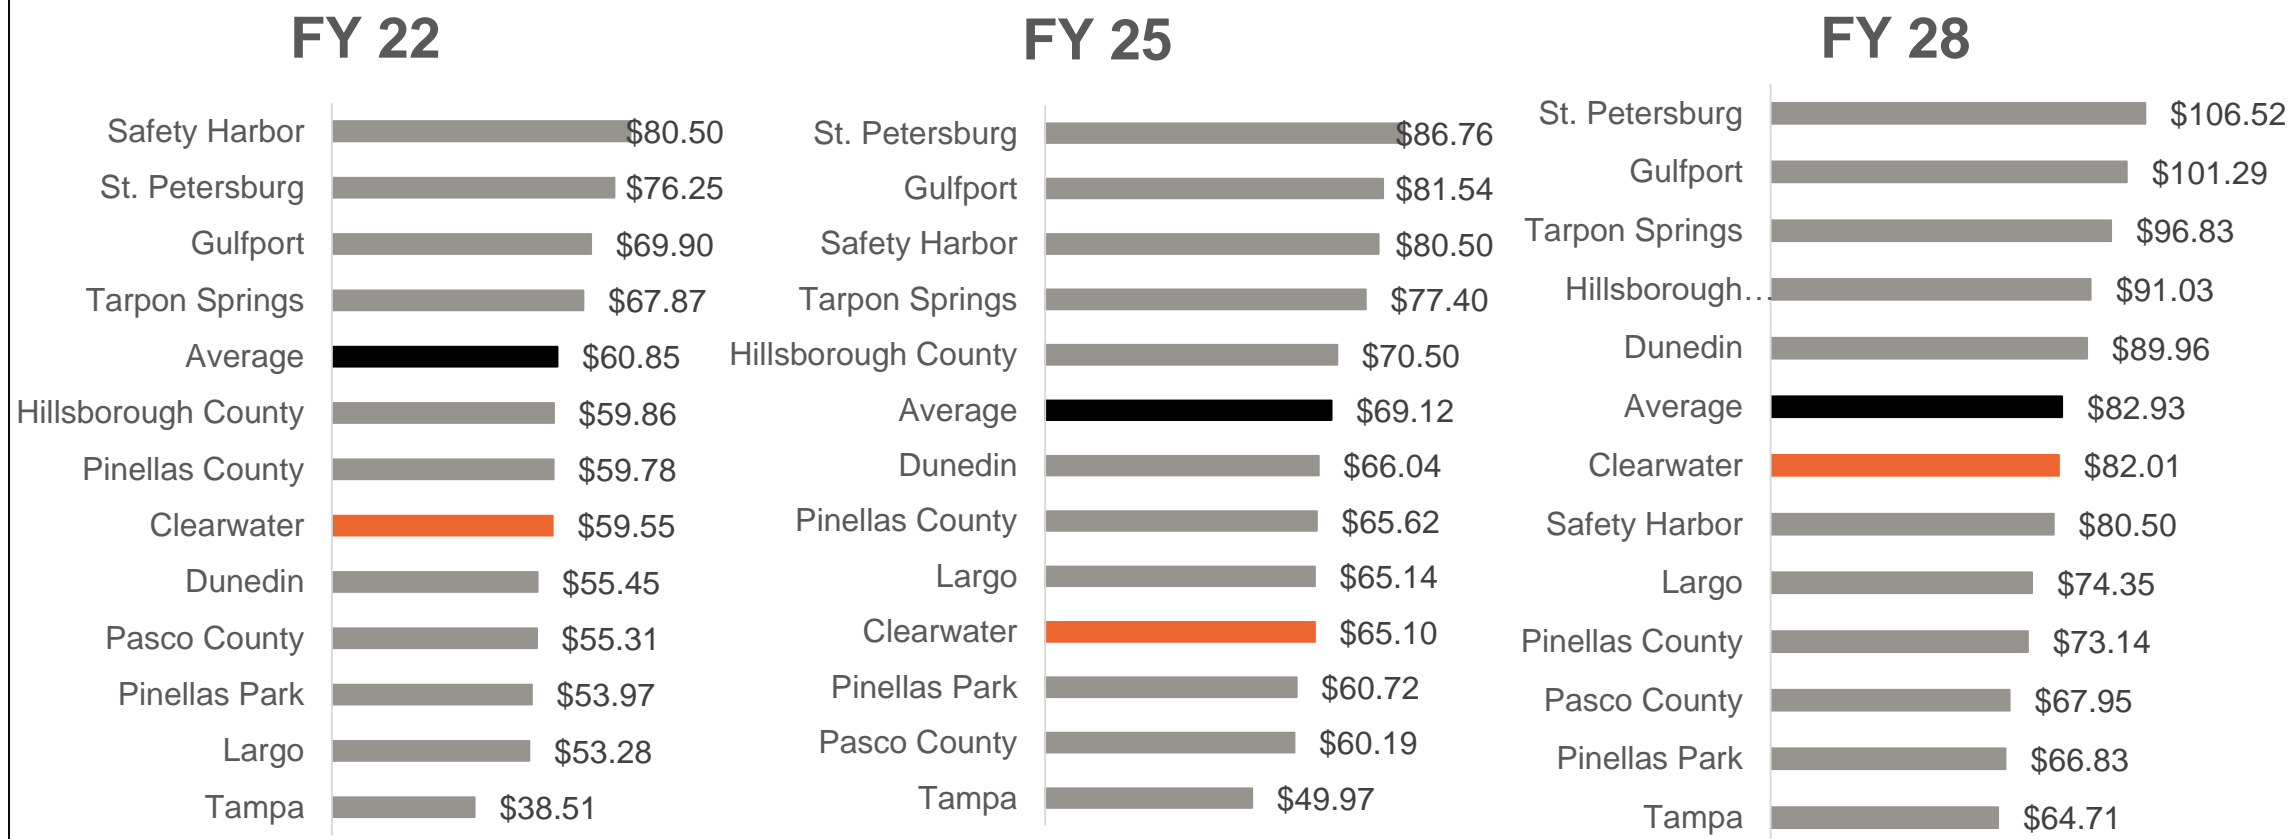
FY 22

Safety Harbor $80.50
St. Petersburg $76.25
Gulfport $69.90
Tarpon Springs $67.87
Average $60.85
Hillsborough County $59.86
Pinellas County $59.78
Clearwater $59.55
Dunedin $55.45
Pasco County $55.31
Pinellas Park $53.97
Largo $53.28
Tampa $38.51

FY 25

St. Petersburg $86.76
Gulfport $81.54
Safety Harbor $80.50
Tarpon Springs $77.40
Hillsborough County $70.50
Average $69.12
Dunedin $66.04
Pinellas County $65.62
Largo $65.14
Clearwater $65.10
Pinellas Park $60.72
Pasco County $60.19
Tampa $49.97

FY 28

St. Petersburg $106.52
Gulfport $101.29
Tarpon Springs $96.83
Hillsborough… $91.03
Dunedin $89.96
Average $82.93
Clearwater $82.01
Safety Harbor $80.50
Largo $74.35
Pinellas County $73.14
Pasco County $67.95
Pinellas Park $66.83
Tampa $64.71